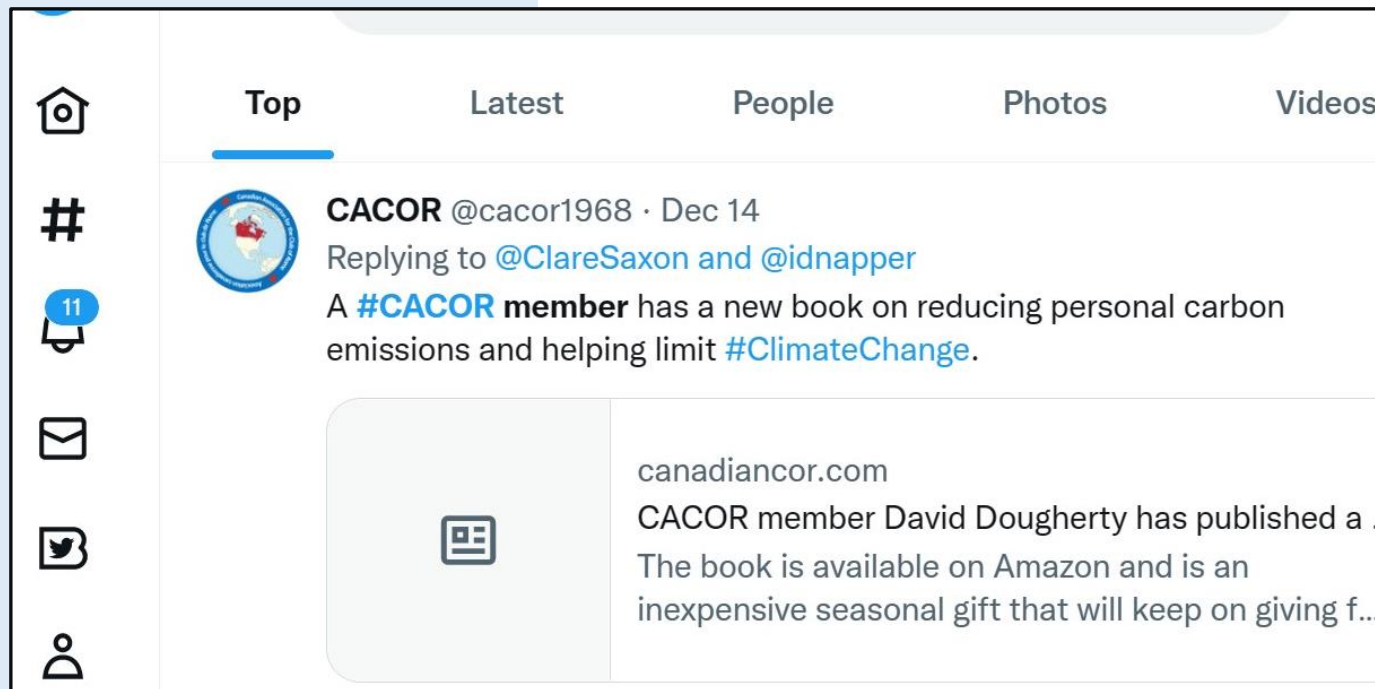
Top Latest People Photos Videos

11

CACOR @cacor1968 · Dec 14
Replying to @ClareSaxon and @idnapper
A #CACOR member has a new book on reducing personal carbon emissions and helping limit #ClimateChange.

canadiancor.com
CACOR member David Dougherty has published a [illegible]
The book is available on Amazon and is an inexpensive seasonal gift that will keep on giving f...